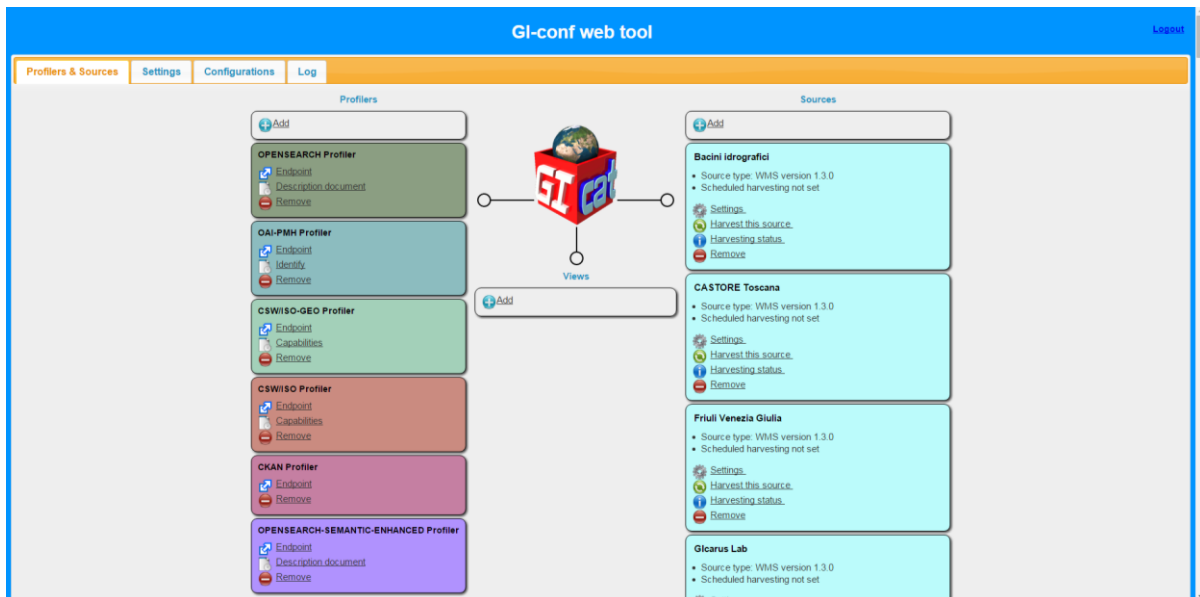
GI-conf web tool

Logout

Profilers & Sources | Settings | Configurations | Log

Profilers

Add

OPENSEARCH Profiler
Endpoint
Description document
Remove

OAI-PMH Profiler
Endpoint
Identify
Remove

CSW/ISO-GEO Profiler
Endpoint
Capabilities
Remove

CSW/ISO Profiler
Endpoint
Capabilities
Remove

CKAN Profiler
Endpoint
Remove

OPENSEARCH-SEMANTIC-ENHANCED Profiler
Endpoint
Description document
Remove

GI cat

Views

Add

Sources

Add

Bacini idrografici
• Source type: WMS version 1.3.0
• Scheduled harvesting not set
Settings
Harvest this source
Harvesting status
Remove

CASTORE Toscana
• Source type: WMS version 1.3.0
• Scheduled harvesting not set
Settings
Harvest this source
Harvesting status
Remove

Friuli Venezia Giulia
• Source type: WMS version 1.3.0
• Scheduled harvesting not set
Settings
Harvest this source
Harvesting status
Remove

GIcarus Lab
• Source type: WMS version 1.3.0
• Scheduled harvesting not set